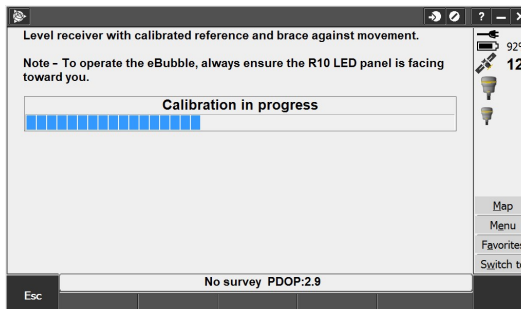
Level receiver with calibrated reference and brace against movement.

Note - To operate the eBubble, always ensure the R10 LED panel is facing toward you.

Calibration in progress

? — X
92
12

Map
Menu
Favorites
Switch t

No survey PDOP:2.9

Esc